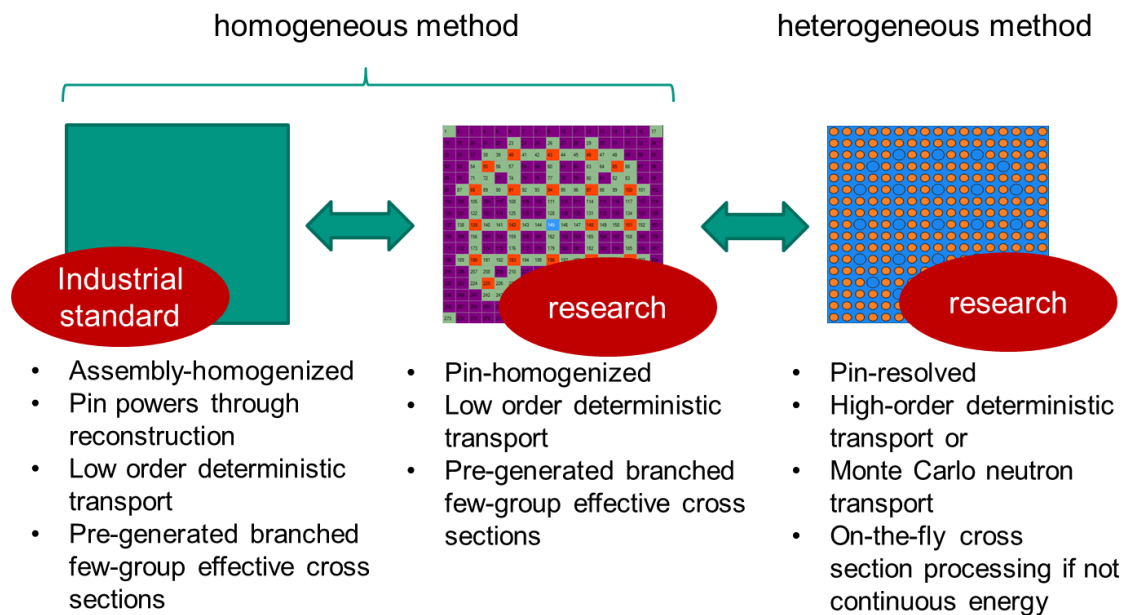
homogeneous method

heterogeneous method

Industrial standard

research

research

- Assembly-homogenized
- Pin powers through reconstruction
- Low order deterministic transport
- Pre-generated branched few-group effective cross sections

- Pin-homogenized
- Low order deterministic transport
- Pre-generated branched few-group effective cross sections

- Pin-resolved
- High-order deterministic transport or
- Monte Carlo neutron transport
- On-the-fly cross section processing if not continuous energy